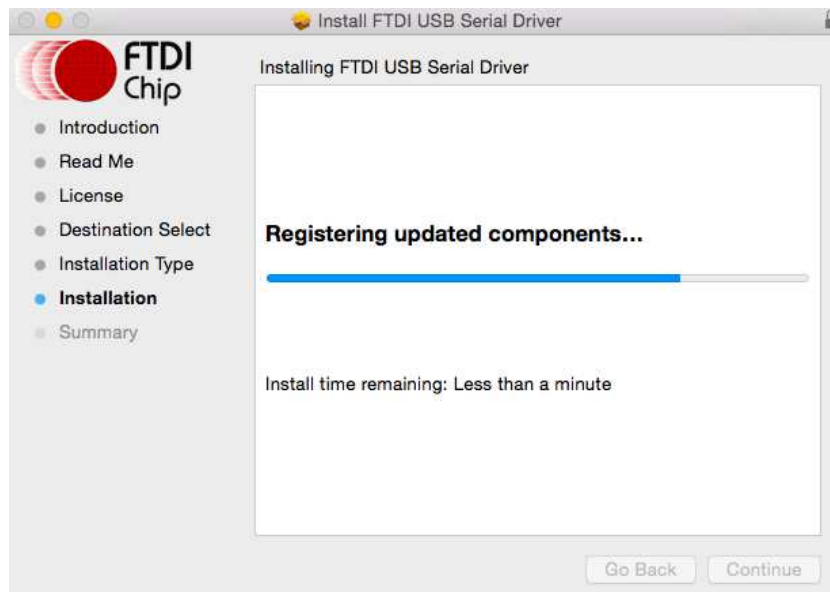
Install FTDI USB Serial Driver

FTDI Chip

Installing FTDI USB Serial Driver

Introduction
Read Me
License
Destination Select
Installation Type
Installation
Summary

Registering updated components...

Install time remaining: Less than a minute

Go Back
Continue